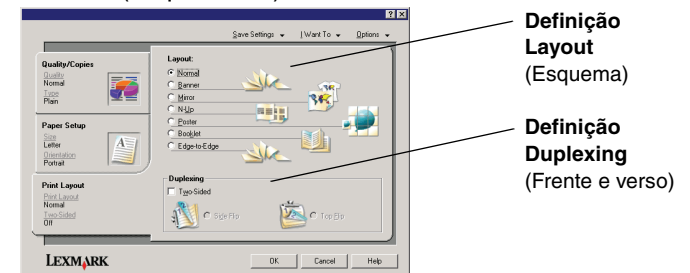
? X

Save Settings | I Want To | Options

Quality/Copies
Quality
Normal
Type
Plain

Paper Setup
Size
Letter
Orientation
Portrait

Print Layout
Print Layout
Normal
Two-Sided
Off

Layout:
Normal
Banner
Mirror
N-Up
Poster
Booklet
Edge-to-Edge

Duplexing
Two-Sided
Side Flip
Top Flip

LEXMARK

OK
Cancel
Help

Definição Layout (Esquema)

Definição Duplexing (Frente e verso)